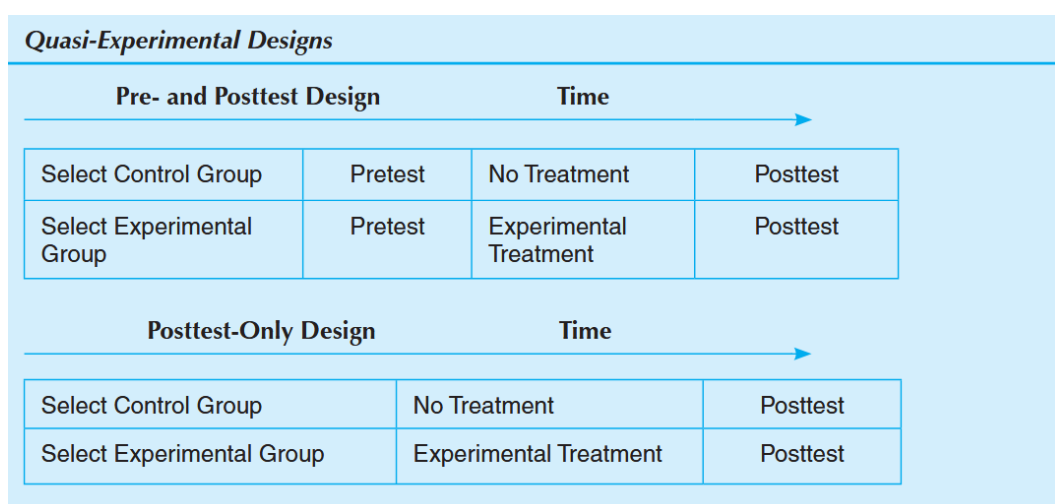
*Quasi-Experimental Designs*

**Pre- and Posttest Design** **Time**

| Select Control Group | Pretest | No Treatment | Posttest |
|---|---|---|---|
| Select Experimental Group | Pretest | Experimental Treatment | Posttest |

**Posttest-Only Design** **Time**

| Select Control Group | No Treatment | Posttest |
|---|---|---|
| Select Experimental Group | Experimental Treatment | Posttest |